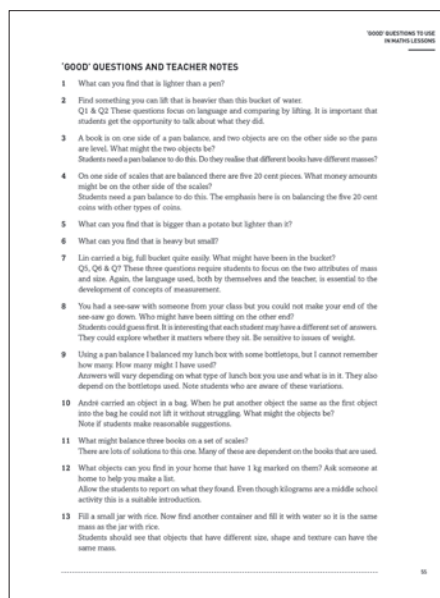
'GOOD' QUESTIONS TO USE IN MATHS LESSONS

'GOOD' QUESTIONS AND TEACHER NOTES

1 What can you find that is lighter than a pen?

2 Find something you can lift that is heavier than this bucket of water.
Q1 & Q2 These questions focus on language and comparing by lifting. It is important that students get the opportunity to talk about what they did.

3 A book is on one side of a pan balance, and two objects are on the other side so the pans are level. What might the two objects be?
Students need a pan balance to do this. Do they realise that different books have different masses?

4 On one side of scales that are balanced there are five 20 cent pieces. What money amounts might be on the other side of the scales?
Students need a pan balance to do this. The emphasis here is on balancing the five 20 cent coins with other types of coins.

5 What can you find that is bigger than a potato but lighter than it?

6 What can you find that is heavy but small?

7 Lin carried a big, full bucket quite easily. What might have been in the bucket?
Q5, Q6 & Q7 These three questions require students to focus on the two attributes of mass and size. Again, the language used, both by themselves and the teacher, is essential to the development of concepts of measurement.

8 You had a see-saw with someone from your class but you could not make your end of the see-saw go down. Who might have been sitting on the other end?
Students could guess first. It is interesting that each student may have a different set of answers. They could explore whether it matters where they sit. Be sensitive to issues of weight.

9 Using a pan balance I balanced my lunch box with some bottletops, but I cannot remember how many. How many might I have used?
Answers will vary depending on what type of lunch box you use and what is in it. They also depend on the bottletops used. Note students who are aware of these variations.

10 André carried an object in a bag. When he put another object the same as the first object into the bag he could not lift it without struggling. What might the objects be?
Note if students make reasonable suggestions.

11 What might balance three books on a set of scales?
There are lots of solutions to this one. Many of these are dependent on the books that are used.

12 What objects can you find in your home that have 1 kg marked on them? Ask someone at home to help you make a list.
Allow the students to report on what they found. Even though kilograms are a middle school activity this is a suitable introduction.

13 Fill a small jar with rice. Now find another container and fill it with water so it is the same mass as the jar with rice.
Students should see that objects that have different size, shape and texture can have the same mass.

55